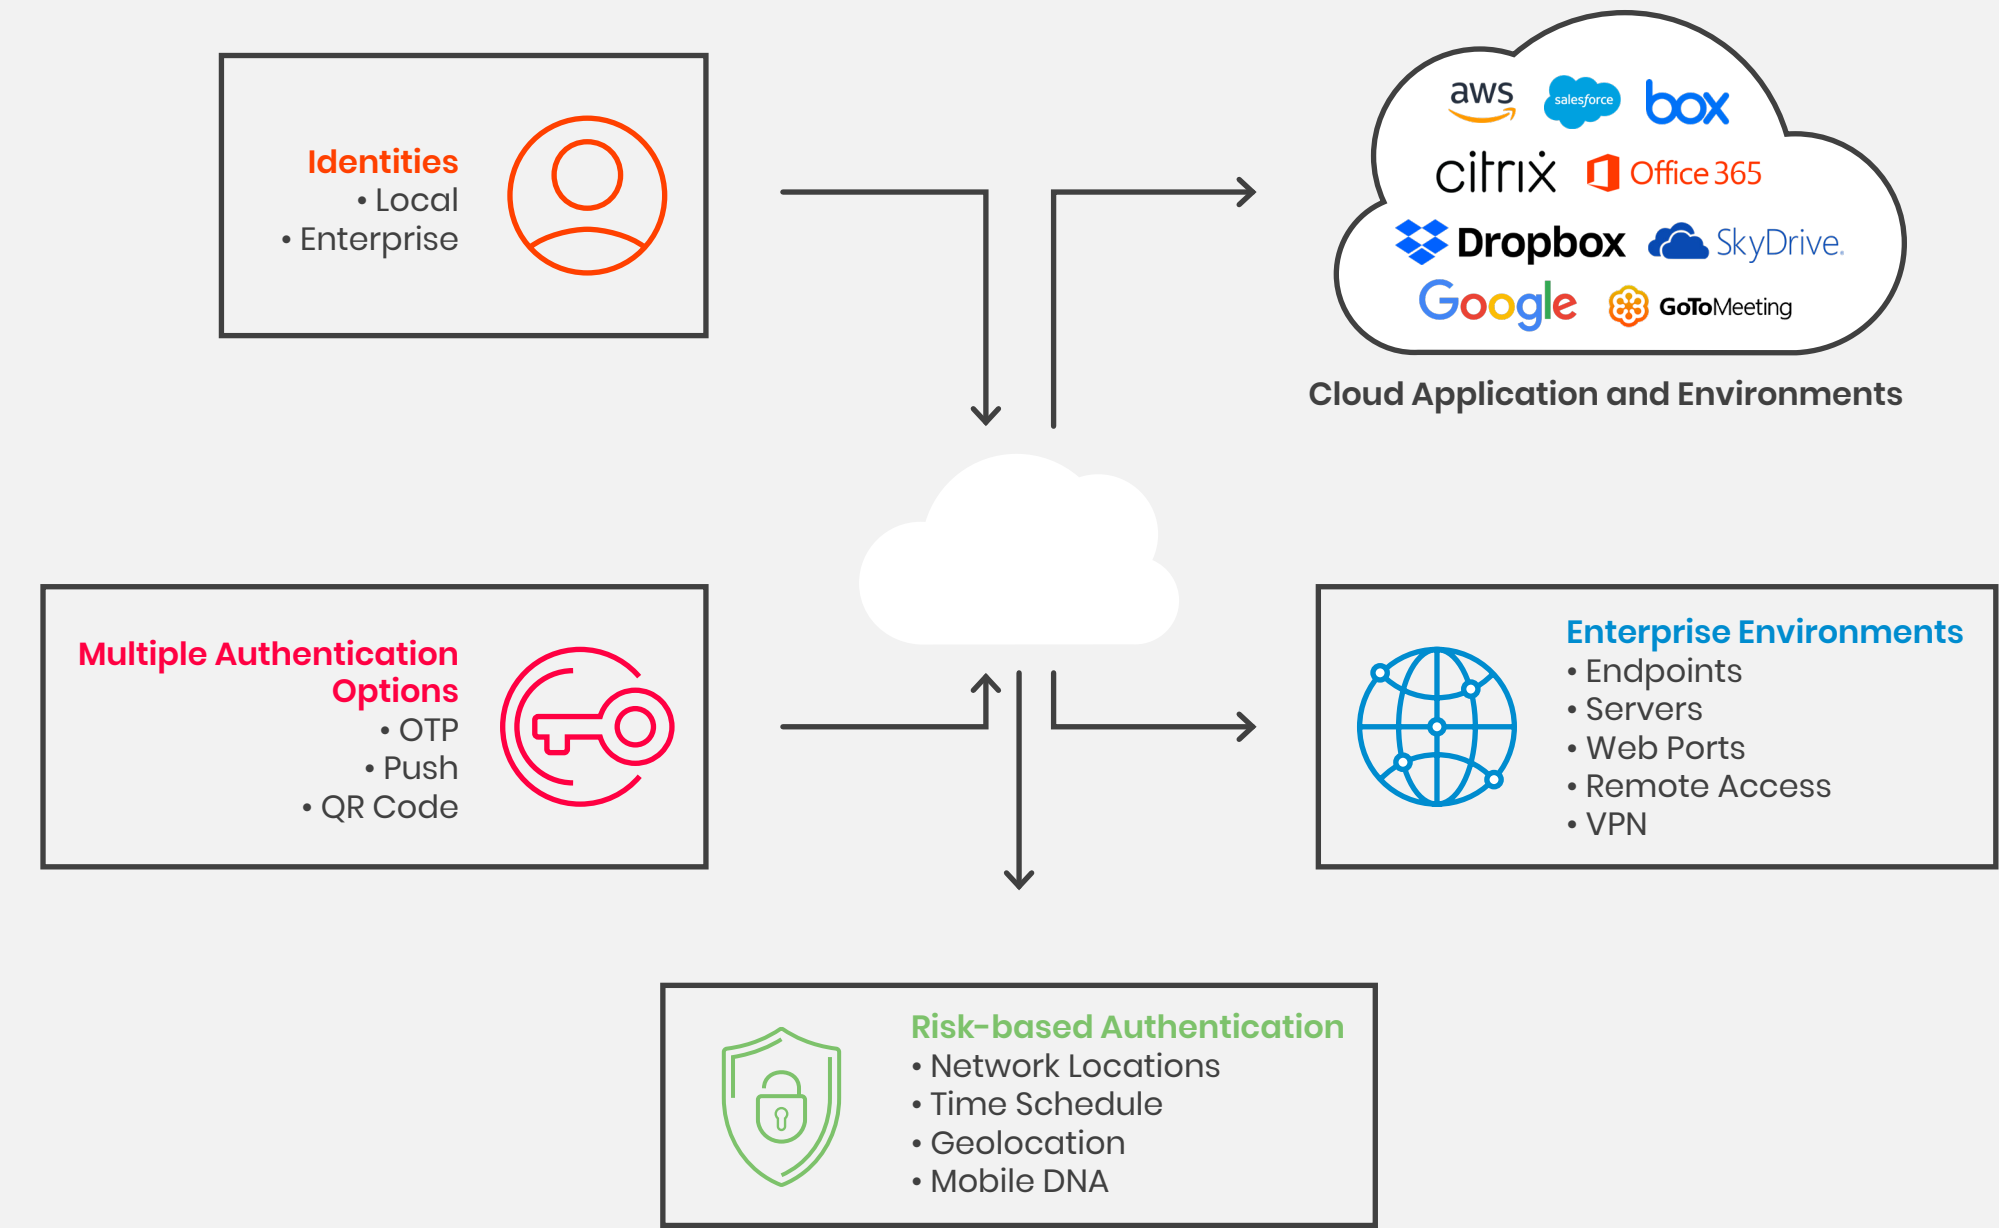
Identities
• Local
• Enterprise

aws
salesforce
box
citrix
Office 365
Dropbox
SkyDrive
Google
GoToMeeting

Cloud Application and Environments

Multiple Authentication Options
• OTP
• Push
• QR Code

Enterprise Environments
• Endpoints
• Servers
• Web Ports
• Remote Access
• VPN

Risk-based Authentication
• Network Locations
• Time Schedule
• Geolocation
• Mobile DNA